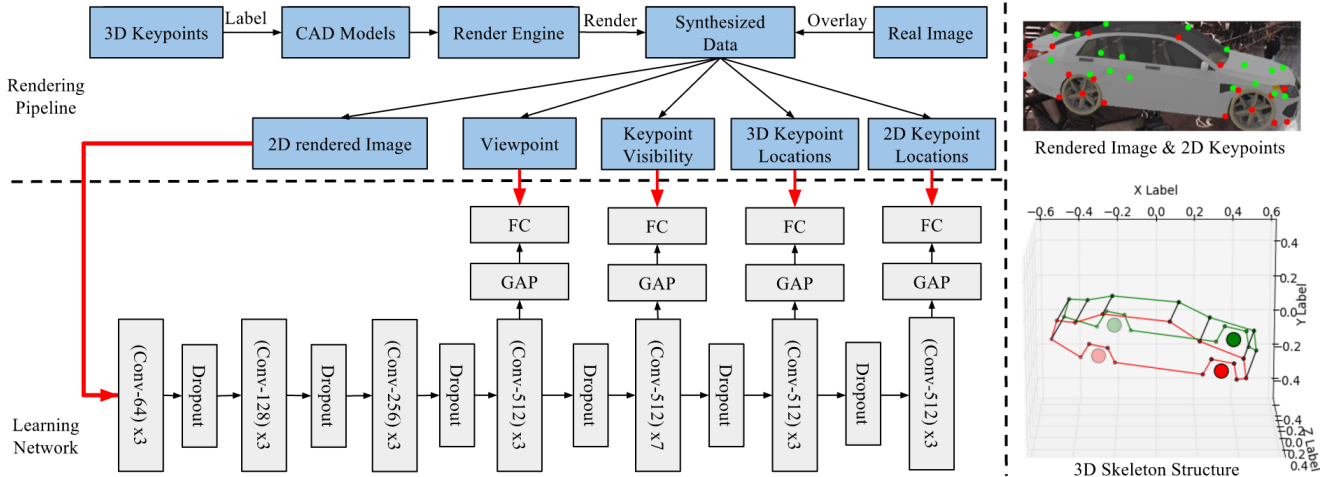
3D Keypoints Label CAD Models Render Engine Render Synthesized Data Overlay Real Image

Rendering Pipeline

2D rendered Image

Viewpoint

Keypoint Visibility

3D Keypoint Locations

2D Keypoint Locations

Rendered Image & 2D Keypoints

FC FC FC FC

GAP GAP GAP GAP

(Conv-64) x3 Dropout (Conv-128) x3 Dropout (Conv-256) x3 Dropout (Conv-512) x3 Dropout (Conv-512) x7 Dropout (Conv-512) x3 Dropout (Conv-512) x3

Learning Network

X Label

−0.6 −0.4 −0.2 0.0 0.2 0.4 0.6

0.4 0.2 0.0 −0.2 −0.4

Y Label

Z Label

0.4 0.2 0.0 0.2 0.4

3D Skeleton Structure